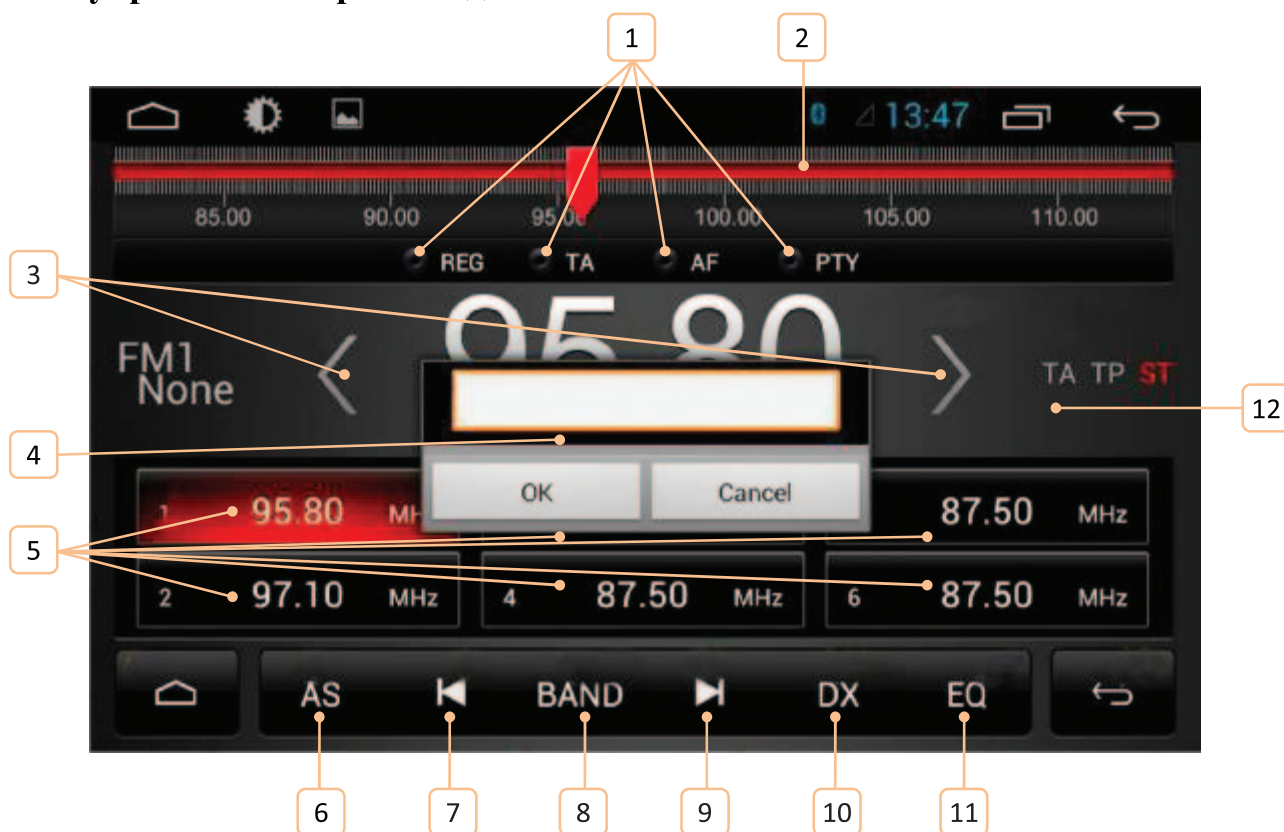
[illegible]

1 2

13:47

85.00 90.00 95.00 100.00 105.00 110.00

REG TA AF PTY

3

FM1 None

95.80

TA TP ST

12

4

OK Cancel

5

1 95.80 MHz

87.50 MHz

2 97.10 MHz

4 87.50 MHz

6 87.50 MHz

AS BAND DX EQ

6 7 8 9 10 11